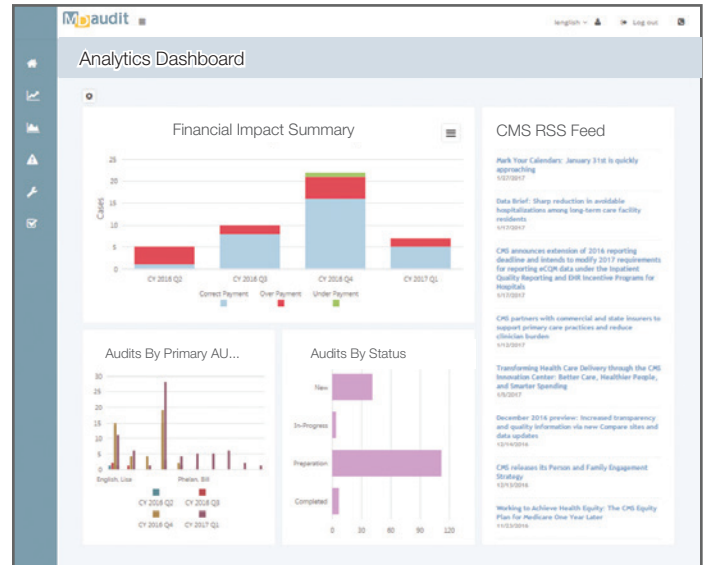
MDaudit

english Log out

Analytics Dashboard

Financial Impact Summary

25
20
15
10
5
0

Cases

CY 2016 Q2
CY 2016 Q3
CY 2016 Q4
CY 2017 Q1

Correct Payment
Over Payment
Under Payment

CMS RSS Feed

Mark Your Calendars: January 31st is quickly approaching
1/17/2017

Data Brief: Sharp reduction in avoidable hospitalizations among long-term care facility residents
1/17/2017

CMS announces extension of 2016 reporting deadline and intends to modify 2017 requirements for reporting eCQM data under the Inpatient Quality Reporting and EHR Incentive Programs for Hospitals
1/17/2017

CMS partners with commercial and state insurers to support primary care practices and reduce clinician burden
1/17/2017

Transforming Health Care Delivery through the CMS Innovation Center: Better Care, Healthier People, and Smarter Spending
1/5/2017

December 2016 preview: Increased transparency and quality information via new Compare sites and data updates
12/14/2016

CMS releases its Person and Family Engagement Strategy
12/13/2016

Working to Achieve Health Equity: The CMS Equity Plan for Medicare One Year Later
11/23/2016

Audits By Primary AU...

30
25
20
15
10
5
0

English, Lisa
Phelan, Bill

CY 2016 Q2
CY 2016 Q3
CY 2016 Q4
CY 2017 Q1

Audits By Status

New
In-Progress
Preparation
Completed

0
30
60
90
120